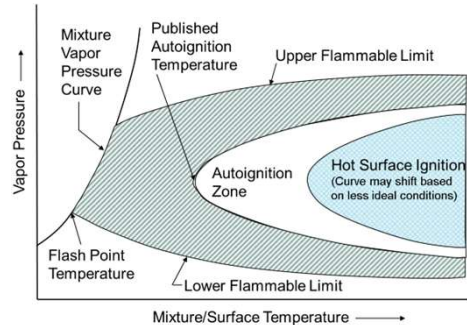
Mixture Vapor Pressure Curve

Published Autoignition Temperature

Upper Flammable Limit

Vapor Pressure →

Autoignition Zone

Hot Surface Ignition
(Curve may shift based on less ideal conditions)

Flash Point Temperature

Lower Flammable Limit

Mixture/Surface Temperature →